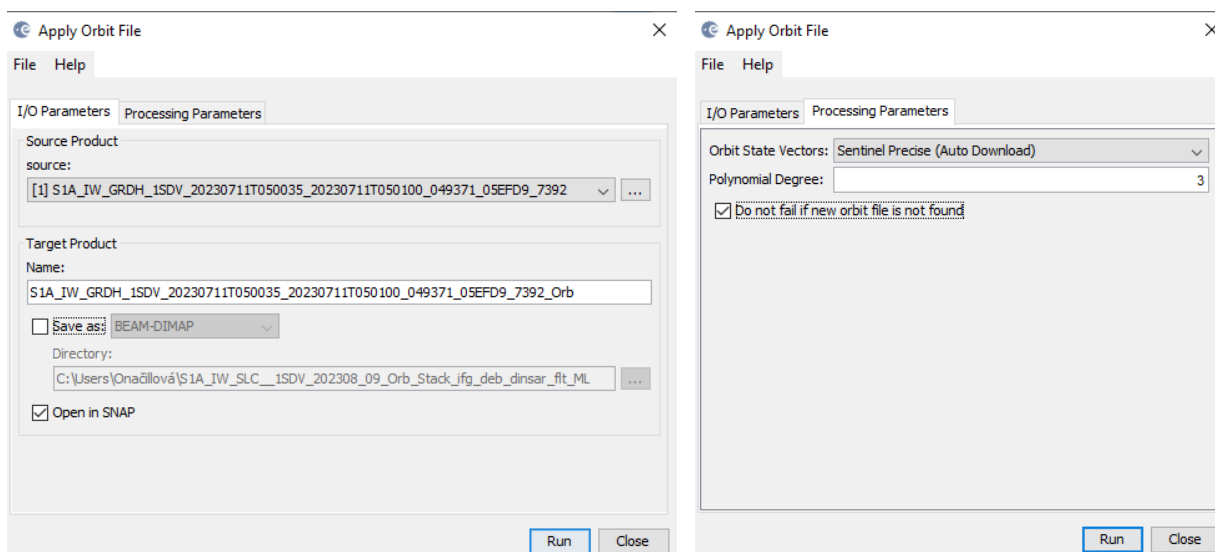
Apply Orbit File
×
File Help
I/O Parameters Processing Parameters
Source Product
source:
[1] S1A_IW_GRDH_1SDV_20230711T050035_20230711T050100_049371_05EFD9_7392
...
Target Product
Name:
S1A_IW_GRDH_1SDV_20230711T050035_20230711T050100_049371_05EFD9_7392_Orb
Save as: BEAM-DIMAP
Directory:
C:\Users\Onačillová\S1A_IW_SLC__1SDV_202308_09_Orb_Stack_ifg_deb_dinsar_flt_ML
...
Open in SNAP
Run Close

Apply Orbit File
×
File Help
I/O Parameters Processing Parameters
Orbit State Vectors: Sentinel Precise (Auto Download)
Polynomial Degree: 3
Do not fail if new orbit file is not found
Run Close